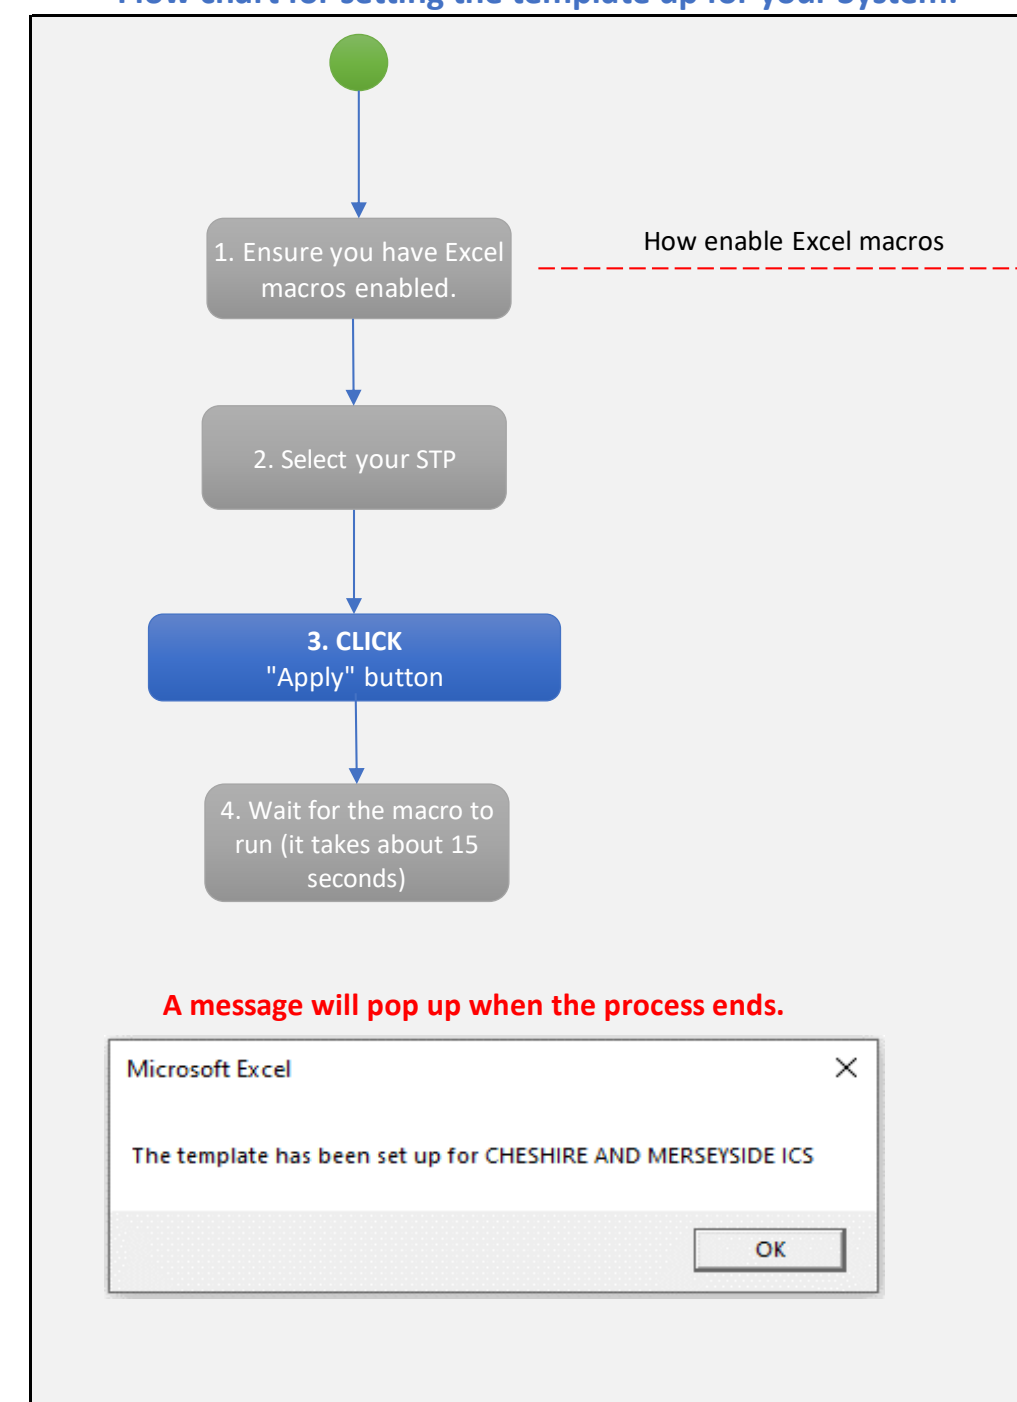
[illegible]

1. Ensure you have Excel macros enabled.

How enable Excel macros

2. Select your STP

3. CLICK
"Apply" button

4. Wait for the macro to run (it takes about 15 seconds)

A message will pop up when the process ends.

Microsoft Excel

The template has been set up for CHESHIRE AND MERSEYSIDE ICS

OK